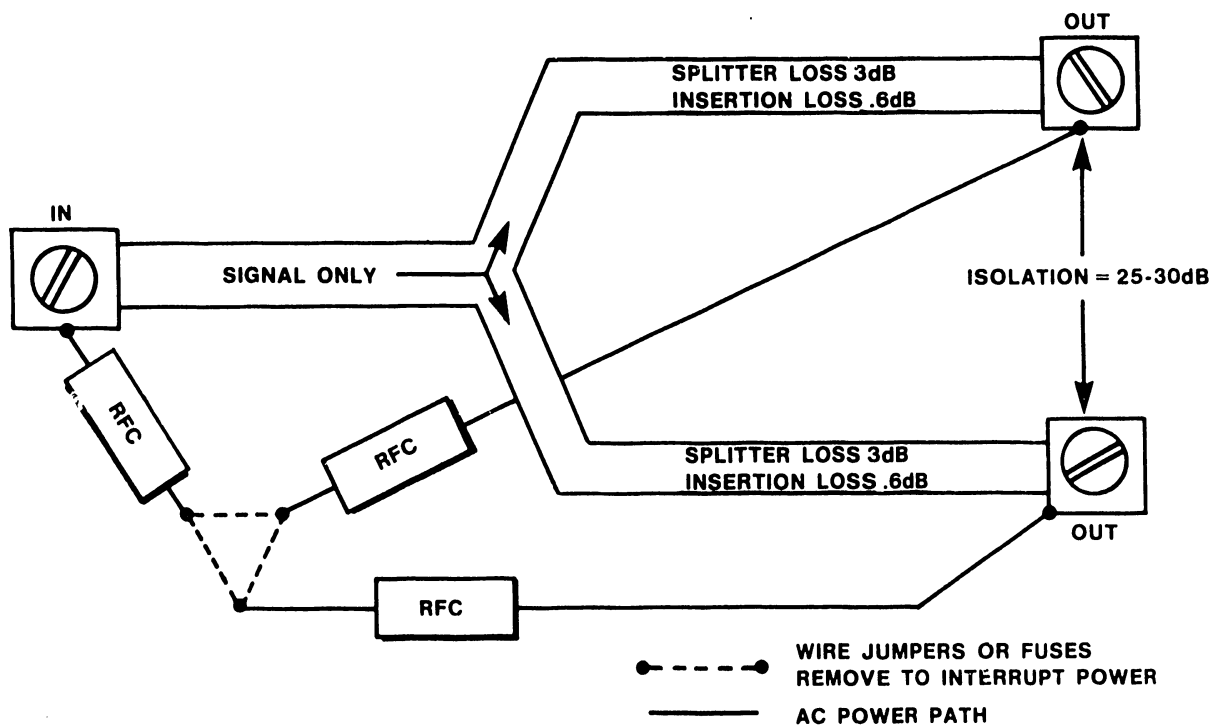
OUT

SPLITTER LOSS 3dB
INSERTION LOSS .6dB

IN

SIGNAL ONLY

ISOLATION = 25-30dB

RFC

RFC

SPLITTER LOSS 3dB
INSERTION LOSS .6dB

OUT

RFC

WIRE JUMPERS OR FUSES
REMOVE TO INTERRUPT POWER

AC POWER PATH